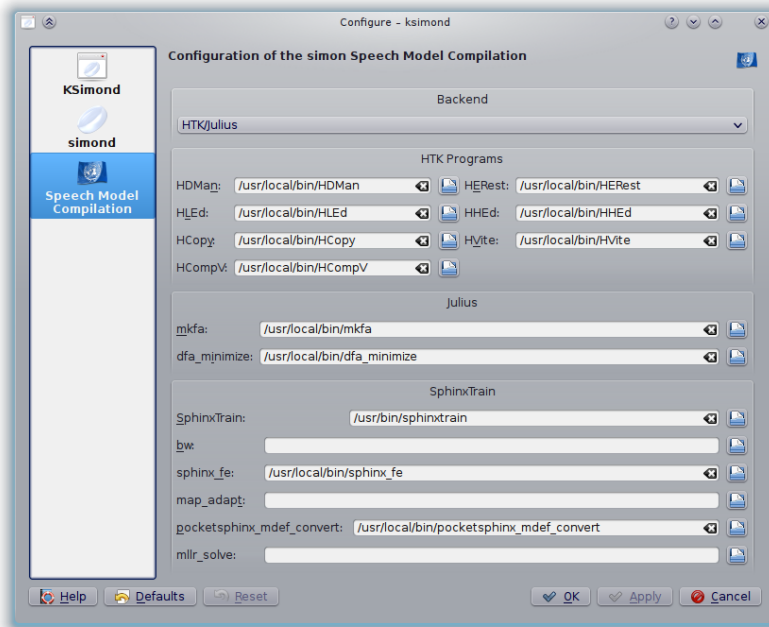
Configure – ksimond

KSimond

simond

Speech Model Compilation

Configuration of the simon Speech Model Compilation

Backend

HTK/Julius

HTK Programs

HDMan: /usr/local/bin/HDMan

HERest: /usr/local/bin/HERest

HLEd: /usr/local/bin/HLEd

HHEd: /usr/local/bin/HHEd

HCopy: /usr/local/bin/HCopy

HVite: /usr/local/bin/HVite

HCompV: /usr/local/bin/HCompV

Julius

mkfa: /usr/local/bin/mkfa

dfa_minimize: /usr/local/bin/dfa_minimize

SphinxTrain

SphinxTrain: /usr/bin/sphinxtrain

bw:

sphinx_fe: /usr/local/bin/sphinx_fe

map_adapt:

pocketsphinx_mdef_convert: /usr/local/bin/pocketsphinx_mdef_convert

mllr_solve:

Help Defaults Reset OK Apply Cancel